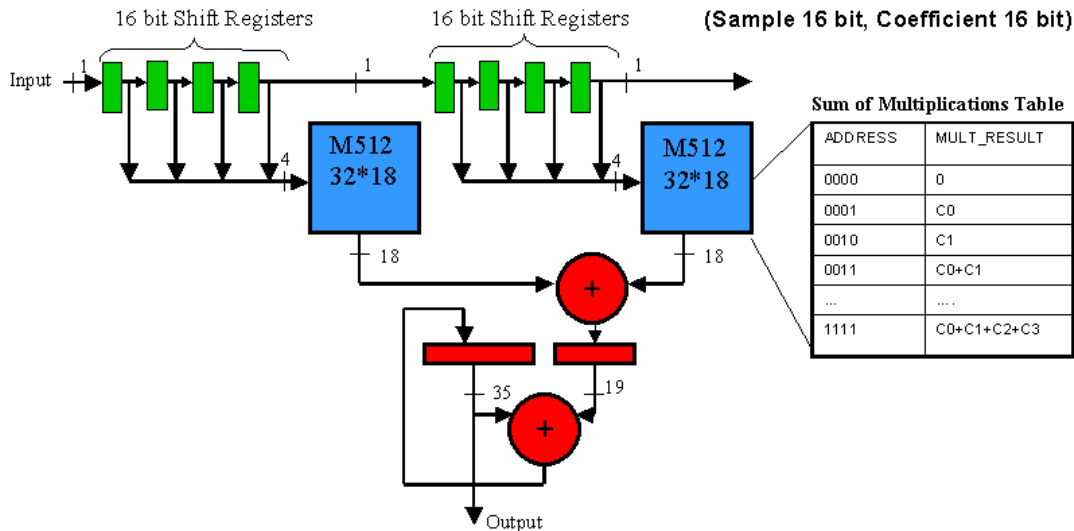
16 bit Shift Registers

16 bit Shift Registers

(Sample 16 bit, Coefficient 16 bit)

Input

1

1

1

4

M512
32*18

4

M512
32*18

18

+

18

Sum of Multiplications Table

| ADDRESS | MULT_RESULT |
|---|---|
| 0000 | 0 |
| 0001 | C0 |
| 0010 | C1 |
| 0011 | C0+C1 |
| ... | .... |
| 1111 | C0+C1+C2+C3 |

35

19

+

Output